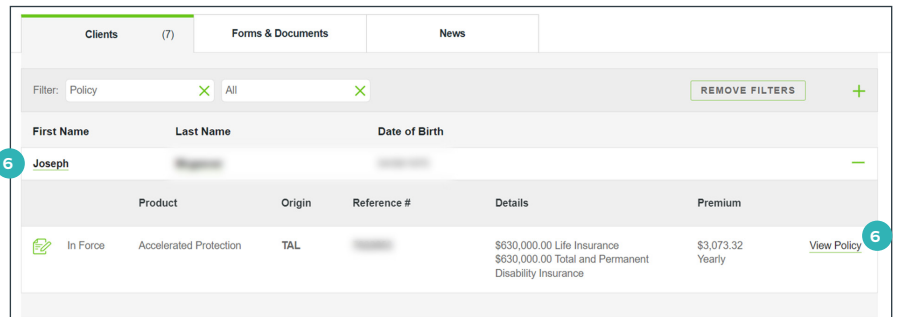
Clients (7) | Forms & Documents | News

Filter: Policy | All | REMOVE FILTERS

| First Name | Last Name | Date of Birth |
|---|---|---|
| 6 Joseph | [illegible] | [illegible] |

| | Product | Origin | Reference # | Details | Premium | |
|---|---|---|---|---|---|---|
| In Force | Accelerated Protection | TAL | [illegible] | \$630,000.00 Life Insurance \$630,000.00 Total and Permanent Disability Insurance | \$3,073.32 Yearly | View Policy 6 |